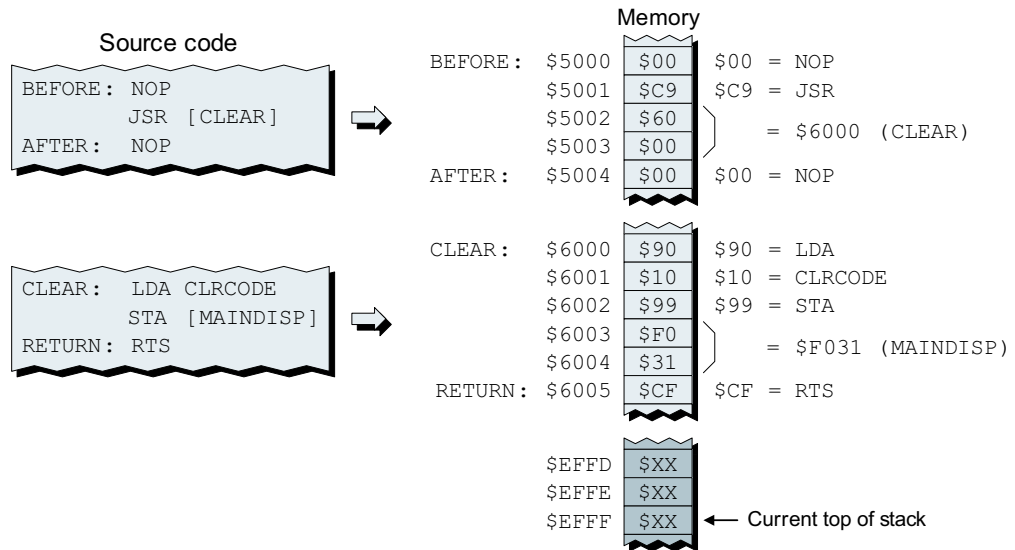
Source code

BEFORE: NOP
JSR [CLEAR]
AFTER: NOP

Memory

| | | | |
|---|---|---|---|
| BEFORE: | \$5000 | \$00 | \$00 = NOP |
| | \$5001 | \$C9 | \$C9 = JSR |
| | \$5002 | \$60 | = \$6000 (CLEAR) |
| | \$5003 | \$00 | |
| AFTER: | \$5004 | \$00 | \$00 = NOP |

CLEAR: LDA CLRCODE
STA [MAINDISP]
RETURN: RTS

| | | | |
|---|---|---|---|
| CLEAR: | \$6000 | \$90 | \$90 = LDA |
| | \$6001 | \$10 | \$10 = CLRCODE |
| | \$6002 | \$99 | \$99 = STA |
| | \$6003 | \$F0 | = \$F031 (MAINDISP) |
| | \$6004 | \$31 | |
| RETURN: | \$6005 | \$CF | \$CF = RTS |

| | |
|---|---|
| \$EFFD | \$XX |
| \$EFFE | \$XX |
| \$EFFF | \$XX |

Current top of stack